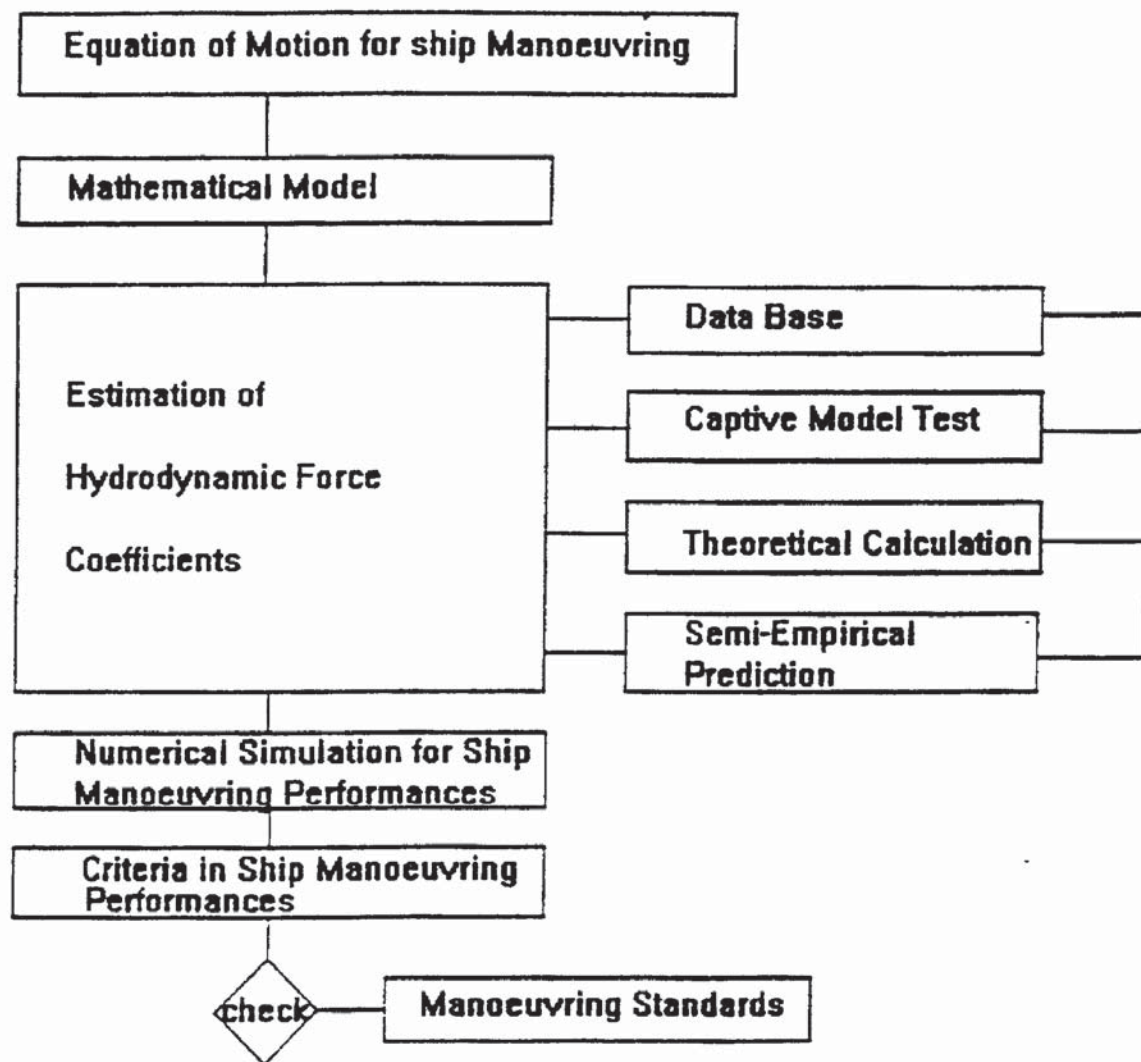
Equation of Motion for ship Manoeuvring

Mathematical Model

Estimation of

Hydrodynamic Force

Coefficients

Data Base

Captive Model Test

Theoretical Calculation

Semi-Empirical Prediction

Numerical Simulation for Ship Manoeuvring Performances

Criteria in Ship Manoeuvring Performances

check

Manoeuvring Standards